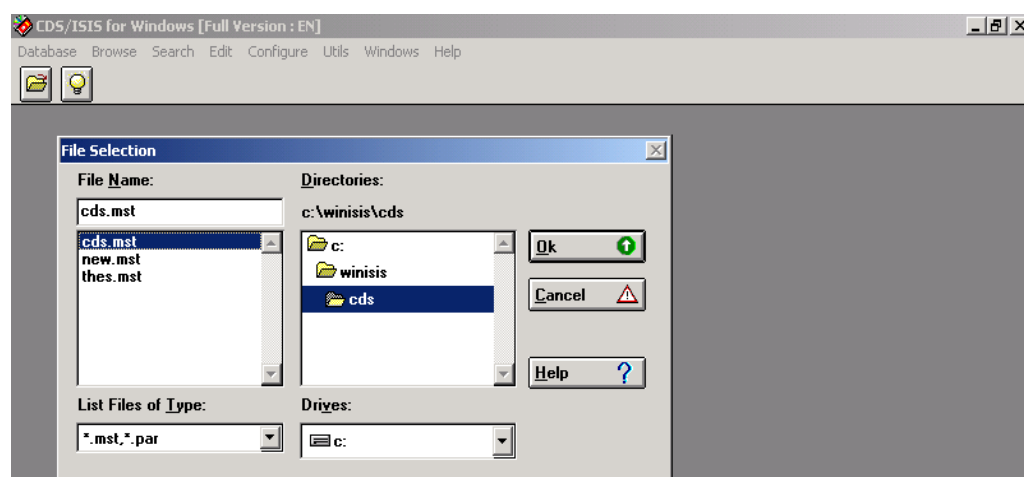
CDS/ISIS for Windows [Full Version : EN]

Database Browse Search Edit Configure Utils Windows Help

File Selection

File Name:

cds.mst

cds.mst
new.mst
thes.mst

Directories:

c:\winisis\cds

c:
winisis
cds

Ok

Cancel

Help

List Files of Type:

*.mst,*.par

Drives:

c: